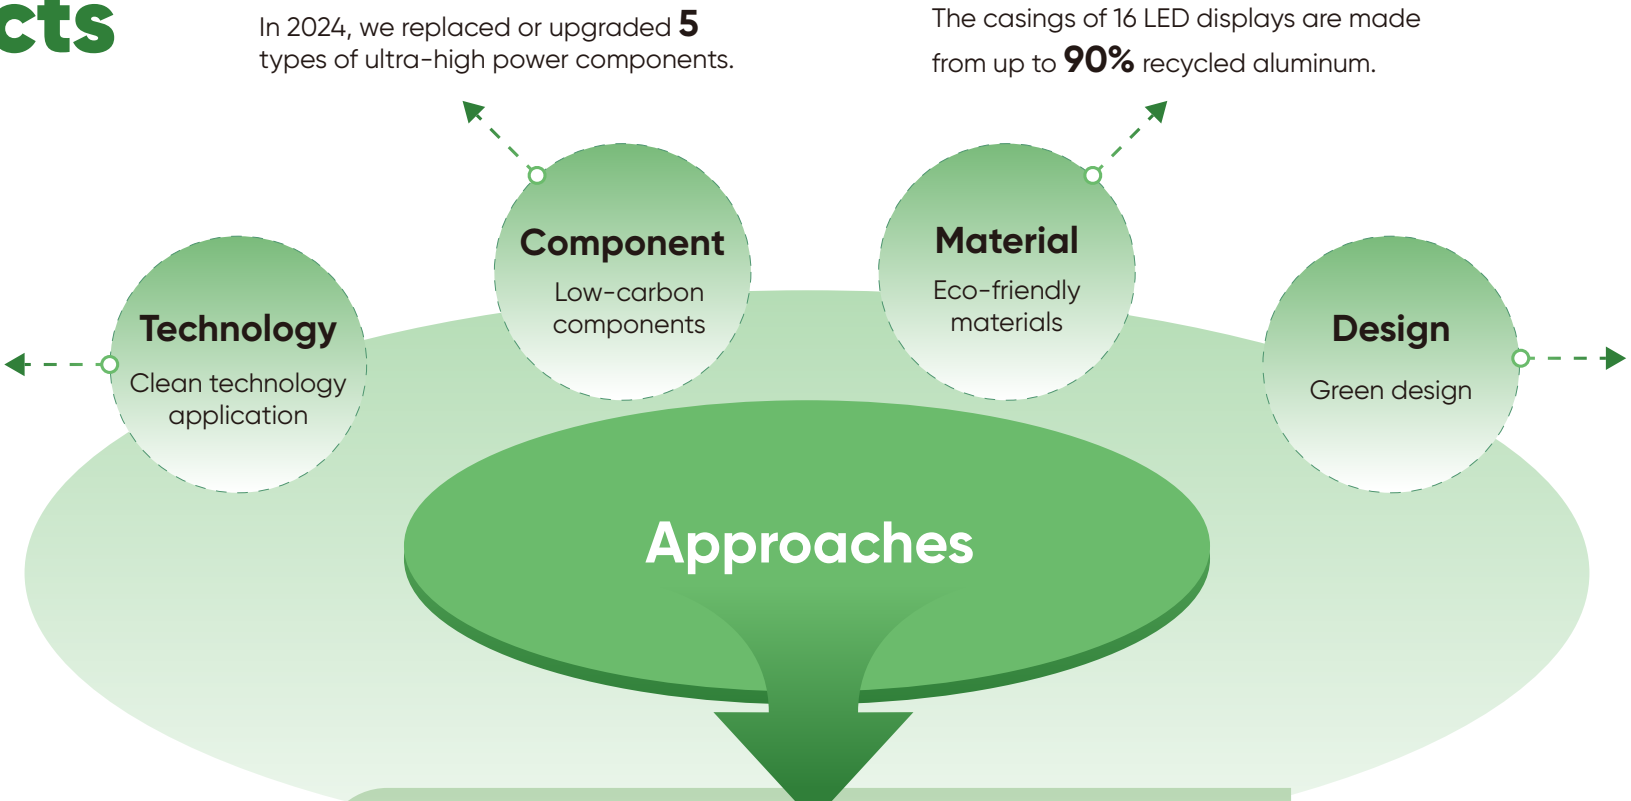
cts

In 2024, we replaced or upgraded 5 types of ultra-high power components.

The casings of 16 LED displays are made from up to 90% recycled aluminum.

Component
Low-carbon components

Material
Eco-friendly materials

Technology
Clean technology application

Design
Green design

Approaches